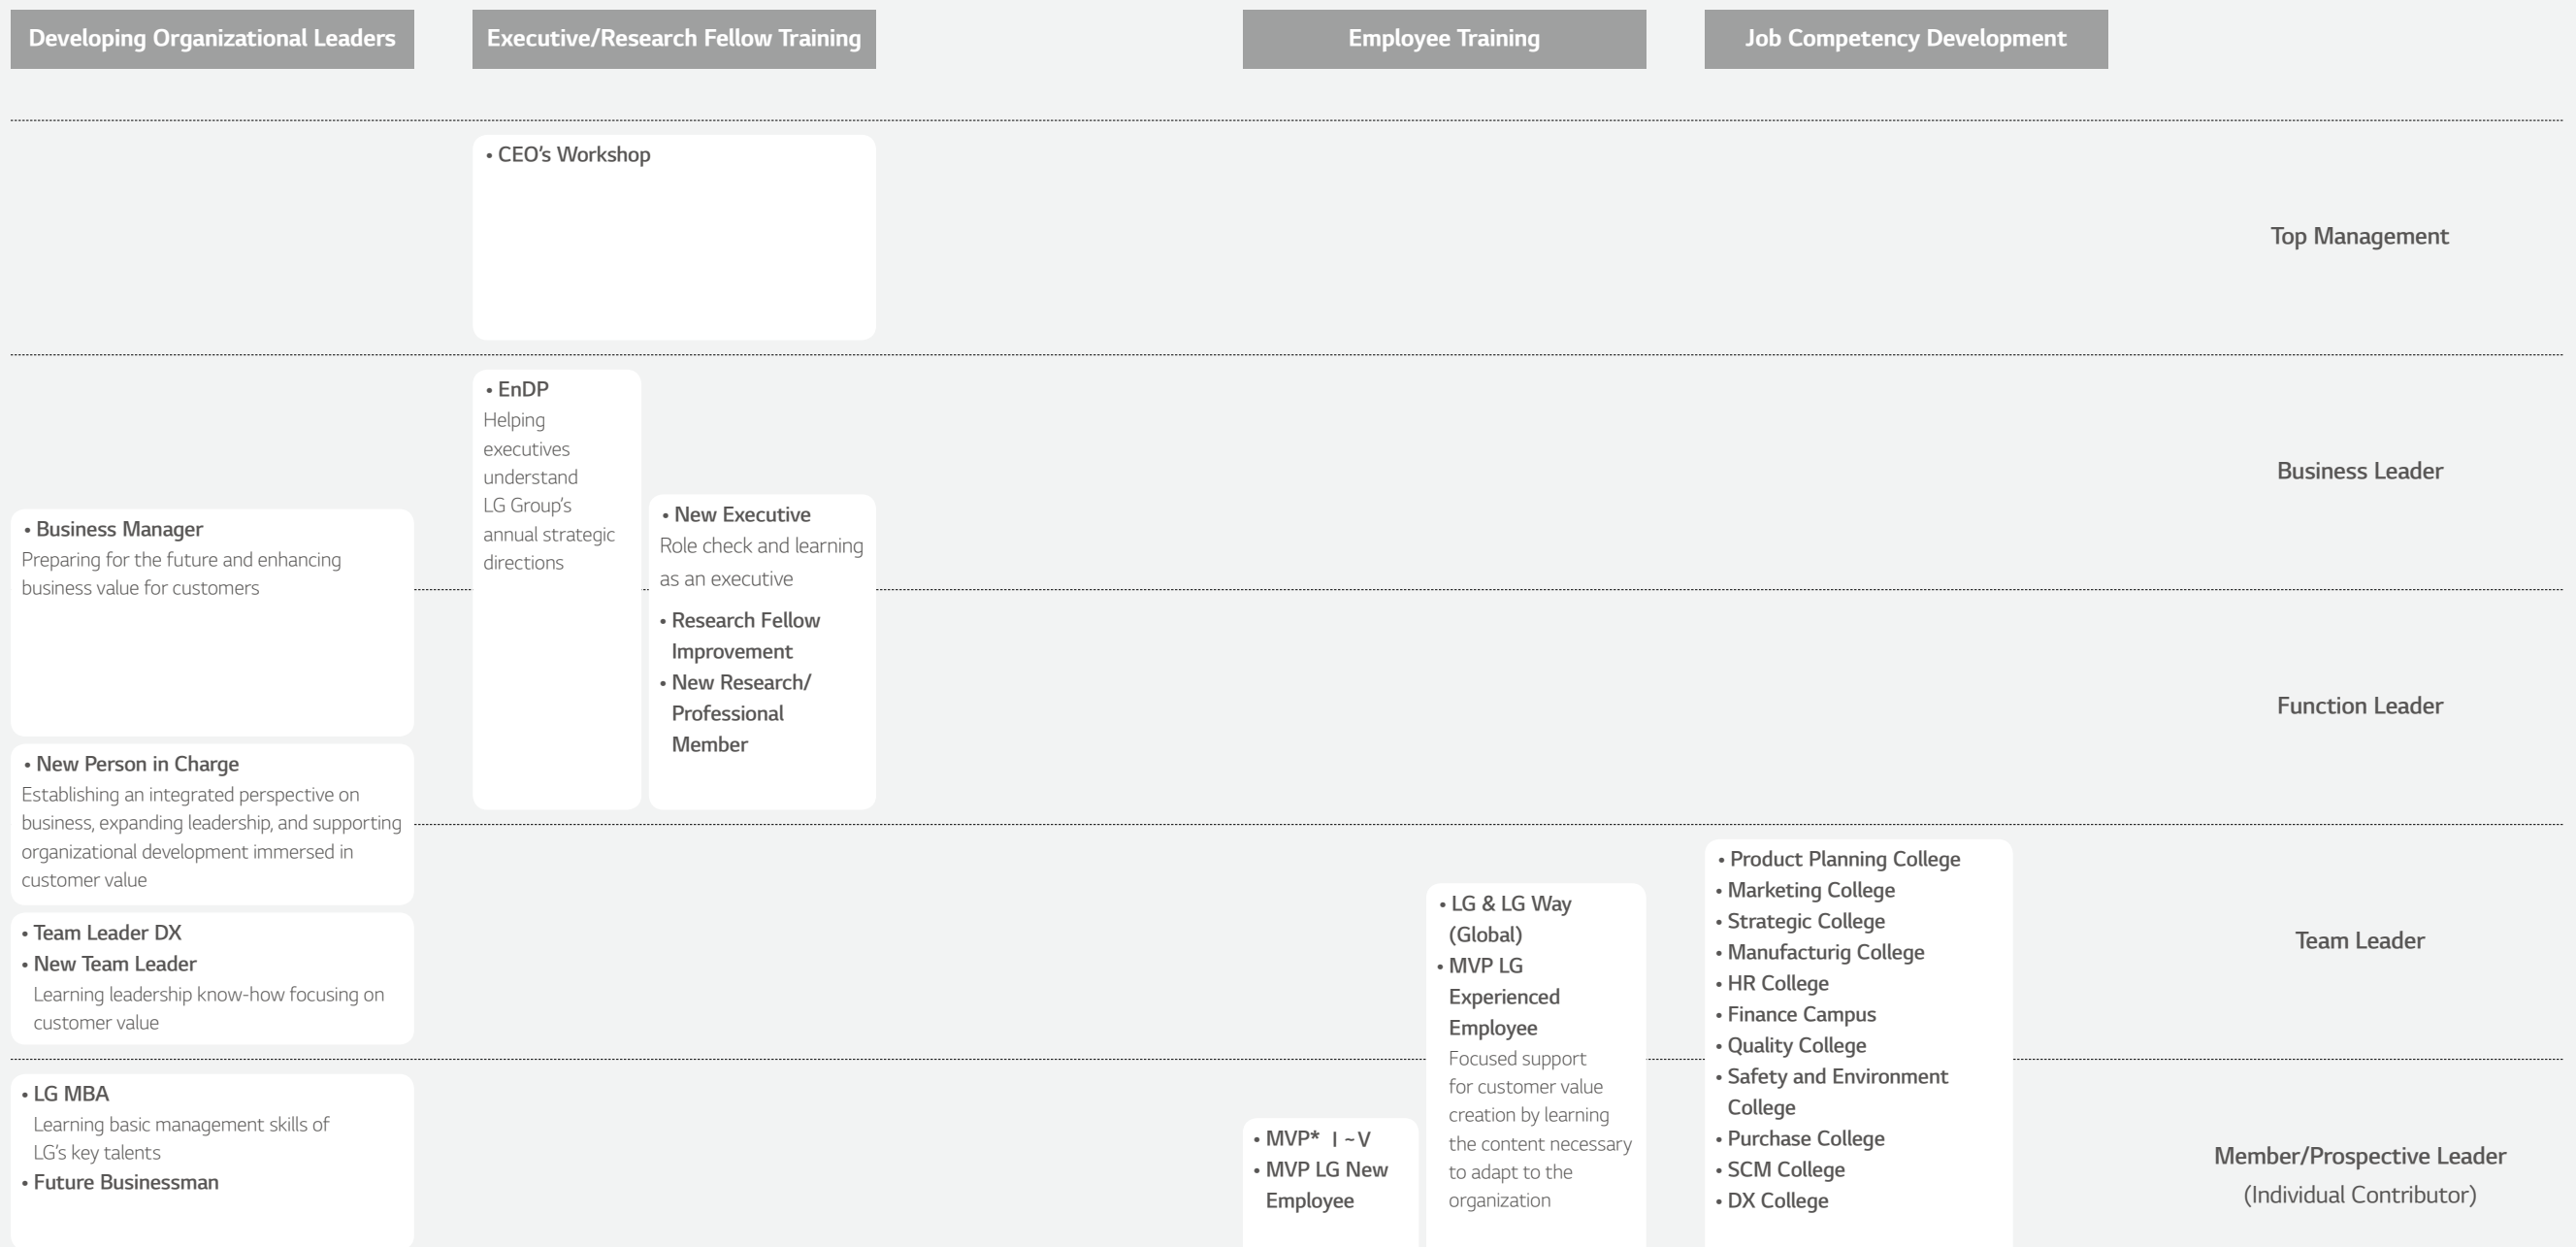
Developing Organizational Leaders

Executive/Research Fellow Training

Employee Training

Job Competency Development

• CEO's Workshop

Top Management

• EnDP
Helping executives understand LG Group's annual strategic directions

Business Leader

• Business Manager
Preparing for the future and enhancing business value for customers

• New Executive
Role check and learning as an executive

• Research Fellow Improvement
• New Research/ Professional Member

Function Leader

• New Person in Charge
Establishing an integrated perspective on business, expanding leadership, and supporting organizational development immersed in customer value

• Team Leader DX
• New Team Leader
Learning leadership know-how focusing on customer value

• LG & LG Way (Global)
• MVP LG Experienced Employee
Focused support for customer value creation by learning the content necessary to adapt to the organization

• Product Planning College
• Marketing College
• Strategic College
• Manufacturig College
• HR College
• Finance Campus
• Quality College
• Safety and Environment College
• Purchase College
• SCM College
• DX College

Team Leader

• LG MBA
Learning basic management skills of LG's key talents
• Future Businessman

• MVP* Ⅰ~Ⅴ
• MVP LG New Employee

Member/Prospective Leader (Individual Contributor)